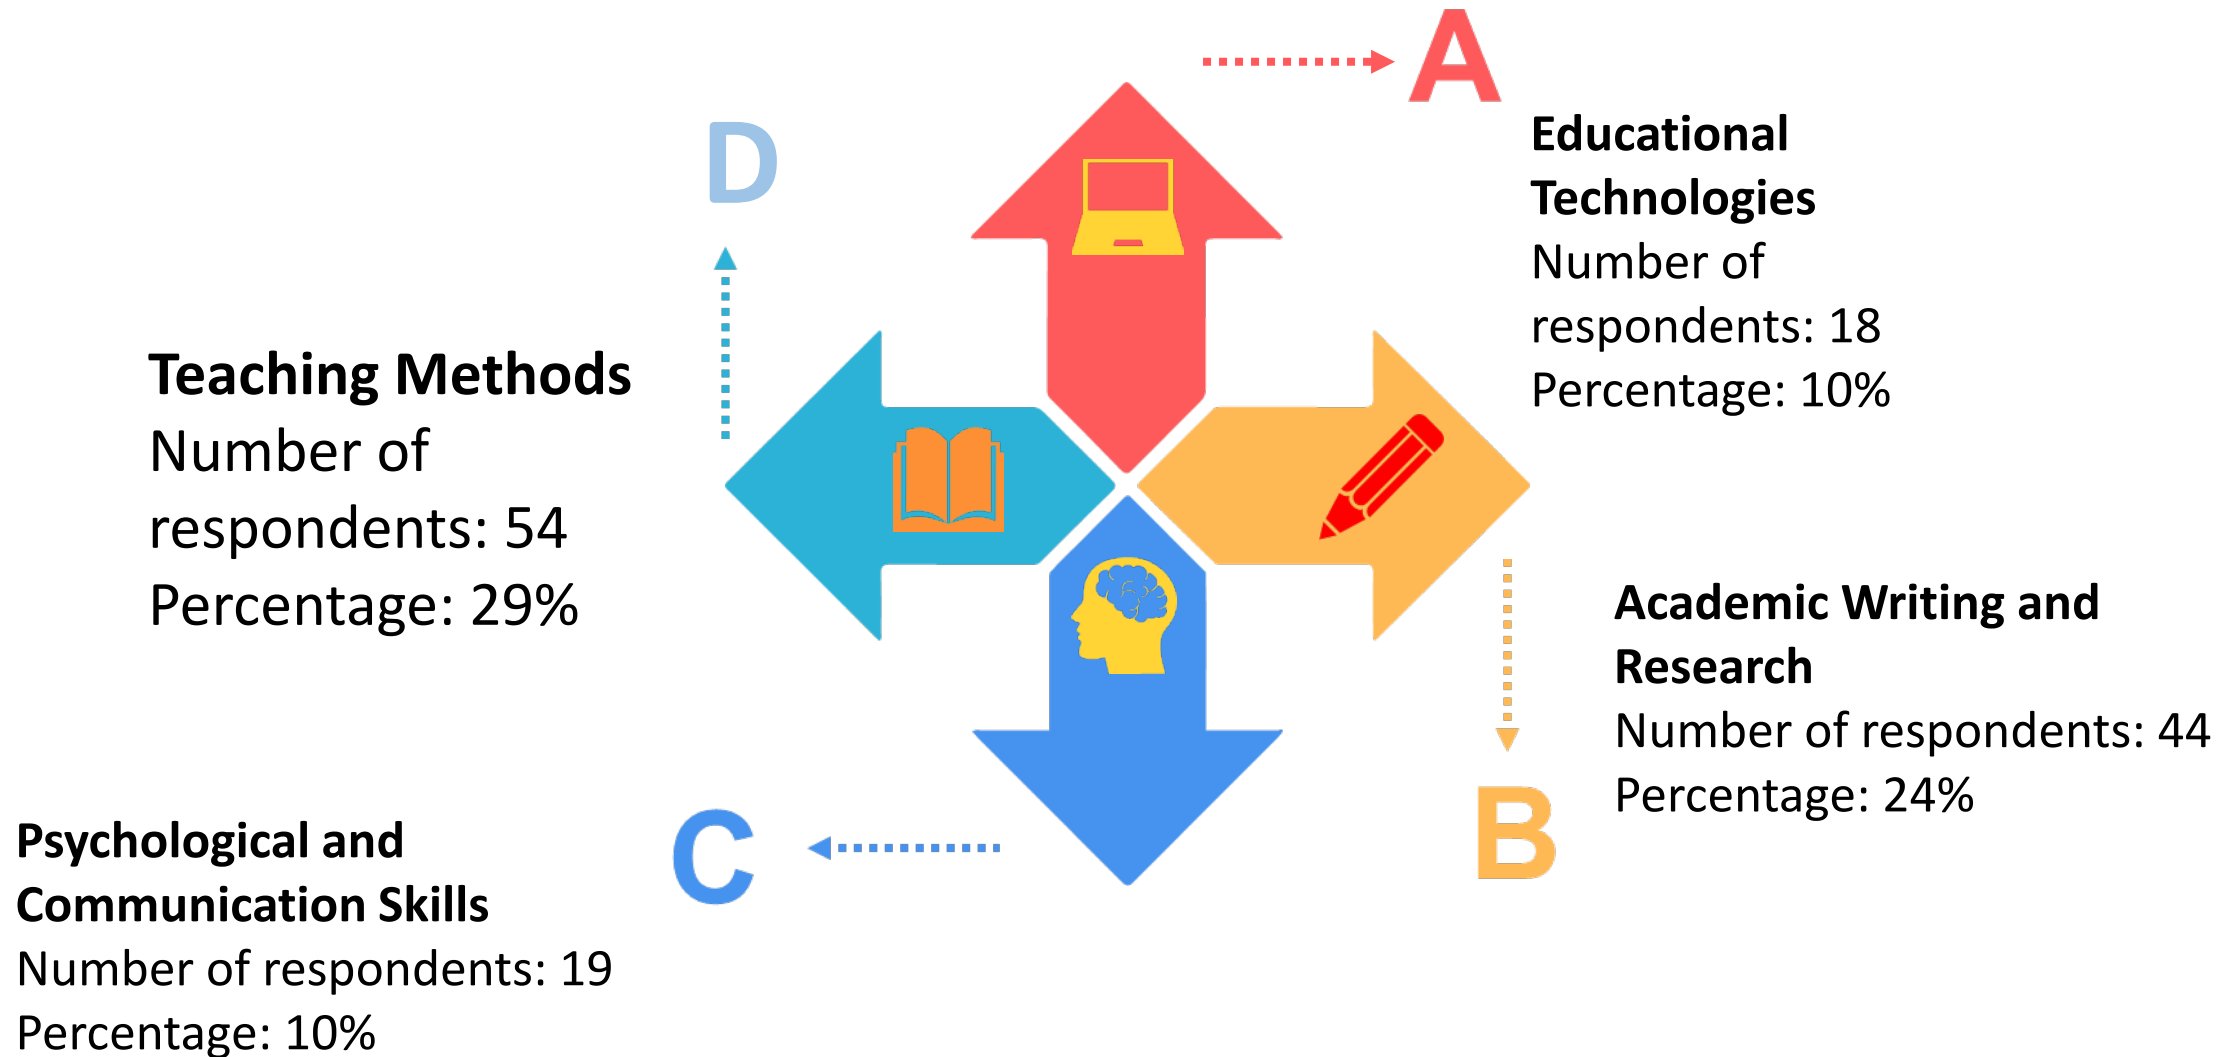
A

Educational Technologies
Number of respondents: 18
Percentage: 10%

D

Teaching Methods
Number of respondents: 54
Percentage: 29%

Academic Writing and Research
Number of respondents: 44
Percentage: 24%

B

C

Psychological and Communication Skills
Number of respondents: 19
Percentage: 10%